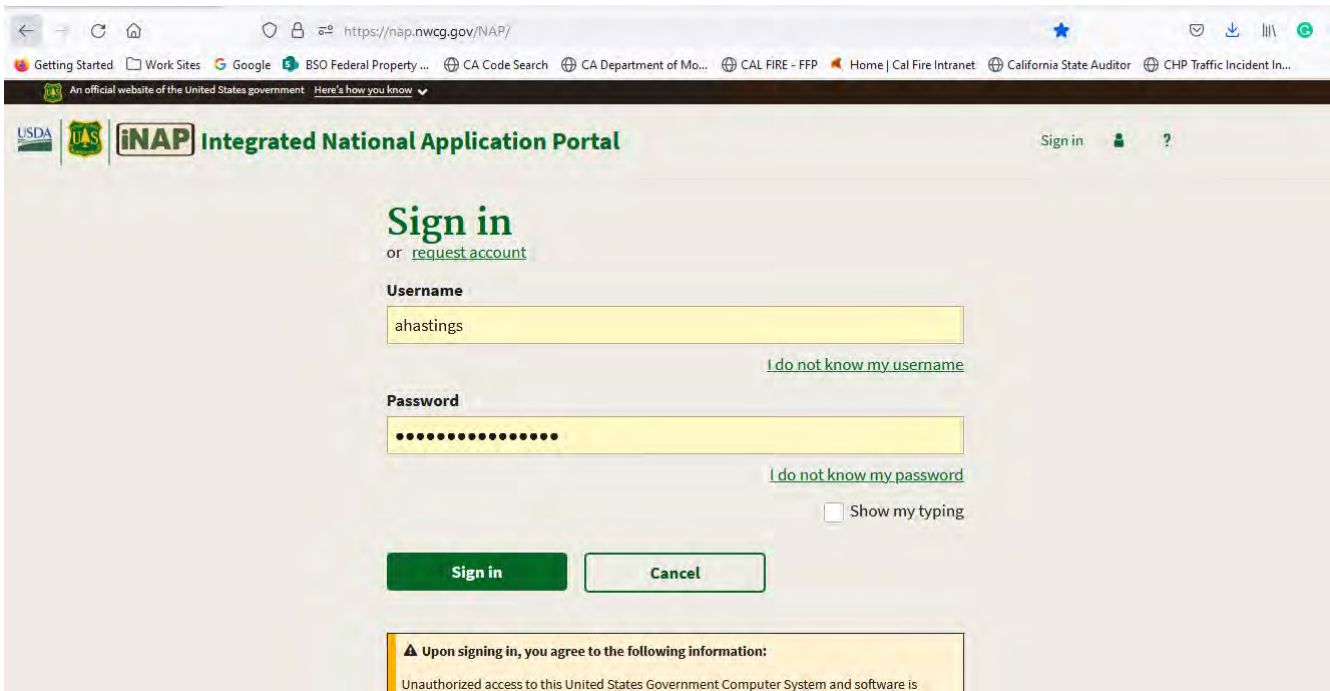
https://nap.nwcg.gov/NAP/

Getting Started  Work Sites  Google  BSO Federal Property ...  CA Code Search  CA Department of Mo...  CAL FIRE - FFP  Home | Cal Fire Intranet  California State Auditor  CHP Traffic Incident In...

An official website of the United States government  Here's how you know

USDA  iNAP Integrated National Application Portal

Sign in  ?

Sign in
or request account

Username
ahastings
I do not know my username

Password
••••••••••••••••
I do not know my password

Show my typing

Sign in  Cancel

Upon signing in, you agree to the following information:
Unauthorized access to this United States Government Computer System and software is